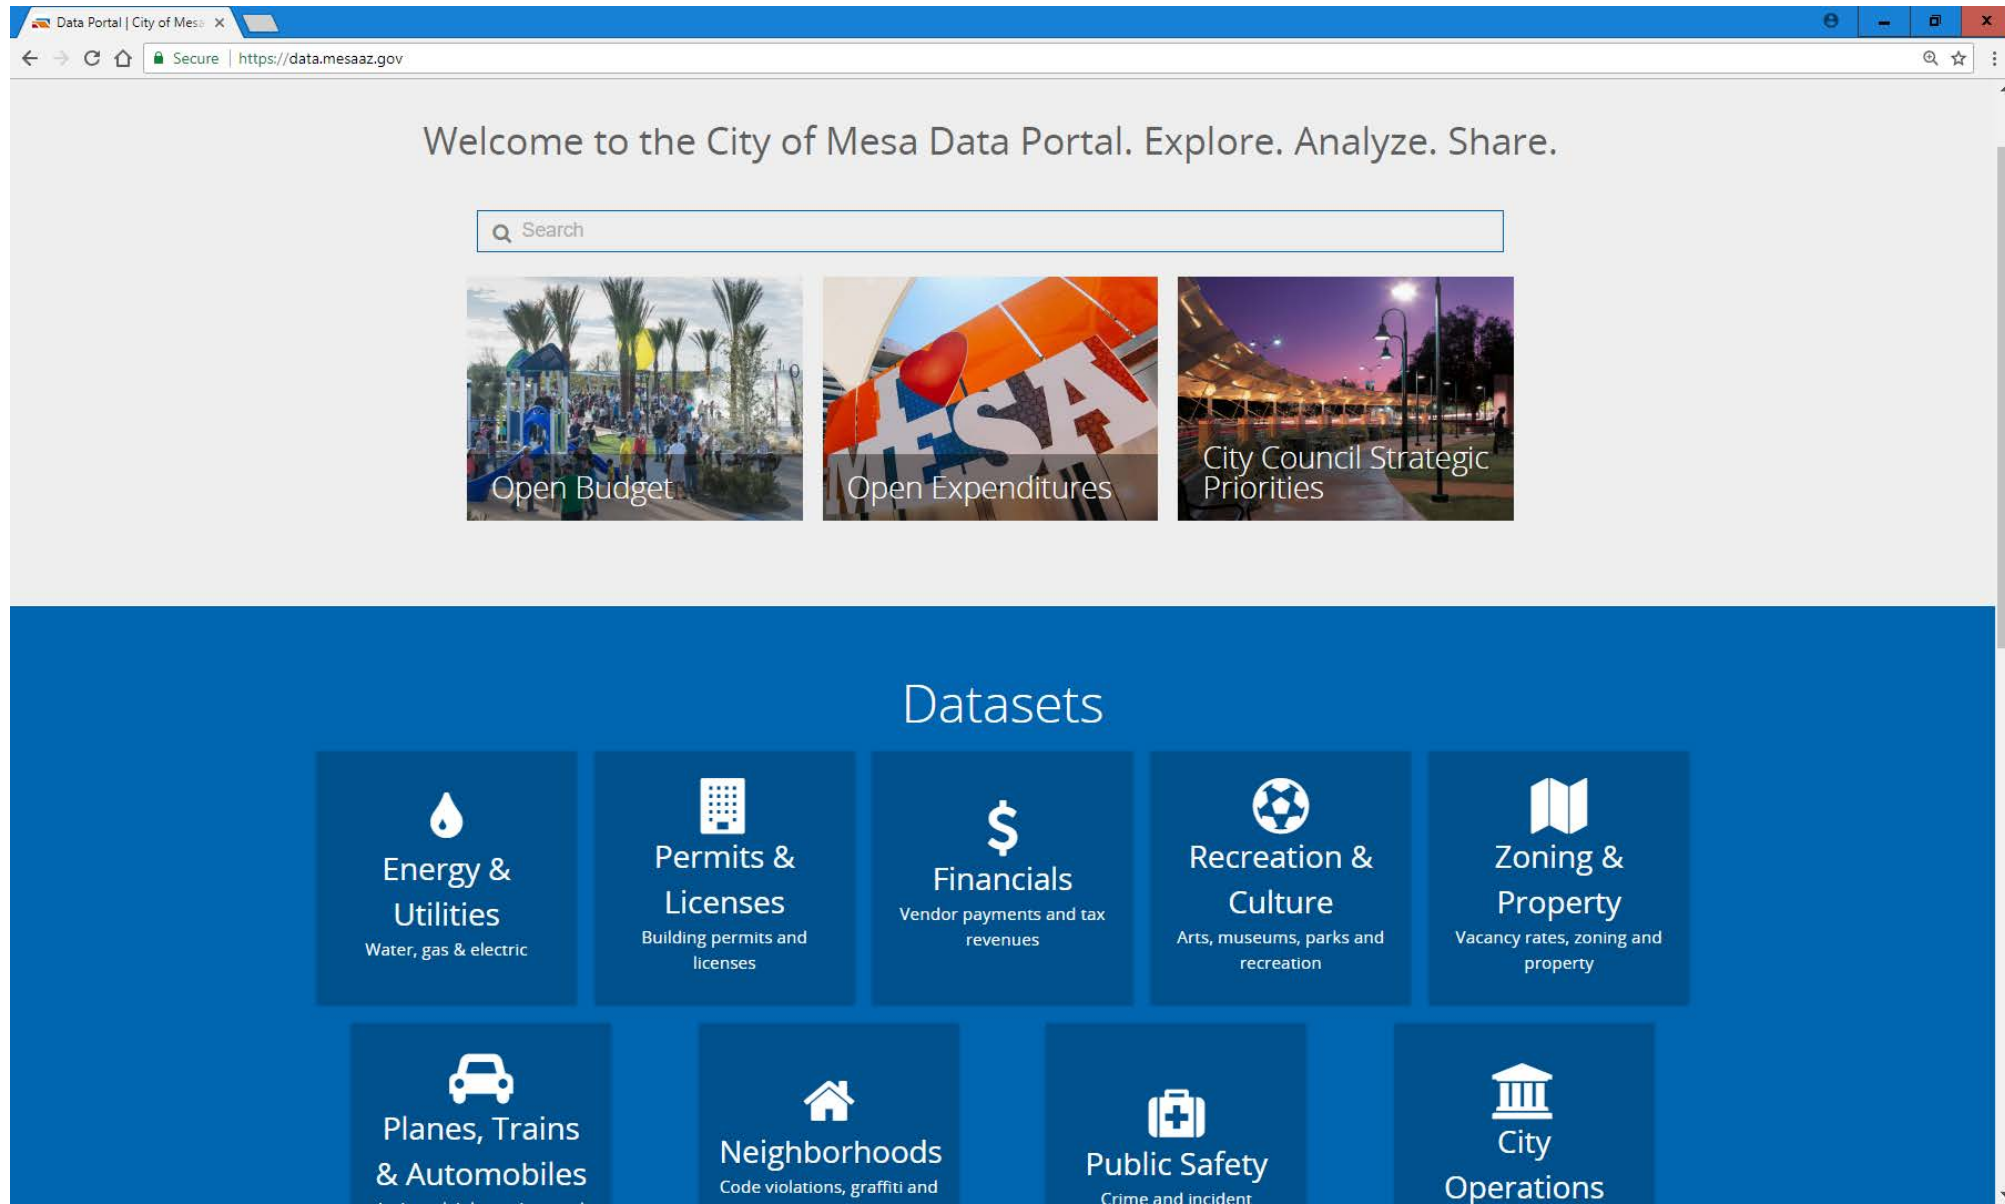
Data Portal | City of Mesa ×

Secure | https://data.mesaaz.gov

Welcome to the City of Mesa Data Portal. Explore. Analyze. Share.

Search

Open Budget

MESA

Open Expenditures

City Council Strategic Priorities

Datasets

Energy & Utilities
Water, gas & electric

Permits & Licenses
Building permits and licenses

Financials
Vendor payments and tax revenues

Recreation & Culture
Arts, museums, parks and recreation

Zoning & Property
Vacancy rates, zoning and property

Planes, Trains & Automobiles
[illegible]

Neighborhoods
Code violations, graffiti and

Public Safety
Crime and incident

City Operations